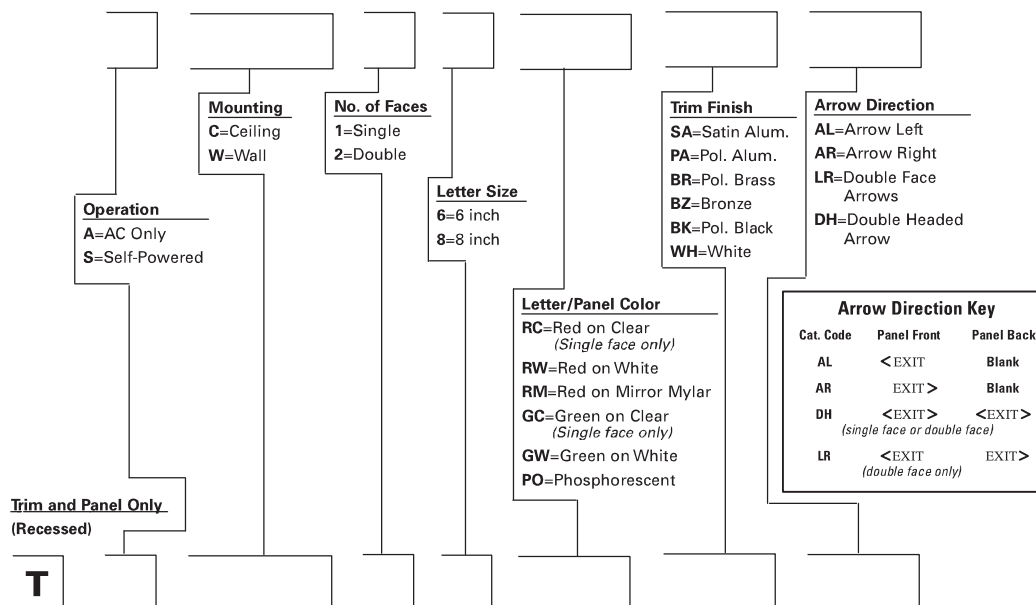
Mounting
C=Ceiling
W=Wall

No. of Faces
1=Single
2=Double

Trim Finish
SA=Satin Alum.
PA=Pol. Alum.
BR=Pol. Brass
BZ=Bronze
BK=Pol. Black
WH=White

Arrow Direction
AL=Arrow Left
AR=Arrow Right
LR=Double Face Arrows
DH=Double Headed Arrow

Letter Size
6=6 inch
8=8 inch

Operation
A=AC Only
S=Self-Powered

Letter/Panel Color
RC=Red on Clear (Single face only)
RW=Red on White
RM=Red on Mirror Mylar
GC=Green on Clear (Single face only)
GW=Green on White
PO=Phosphorescent

Arrow Direction Key

| Cat. Code | Panel Front | Panel Back |
|---|---|---|
| AL | <EXIT | Blank |
| AR | EXIT> | Blank |
| DH | <EXIT> | <EXIT> |
| | (single face or double face) | |
| LR | <EXIT | EXIT> |
| | (double face only) | |

Trim and Panel Only (Recessed)

T